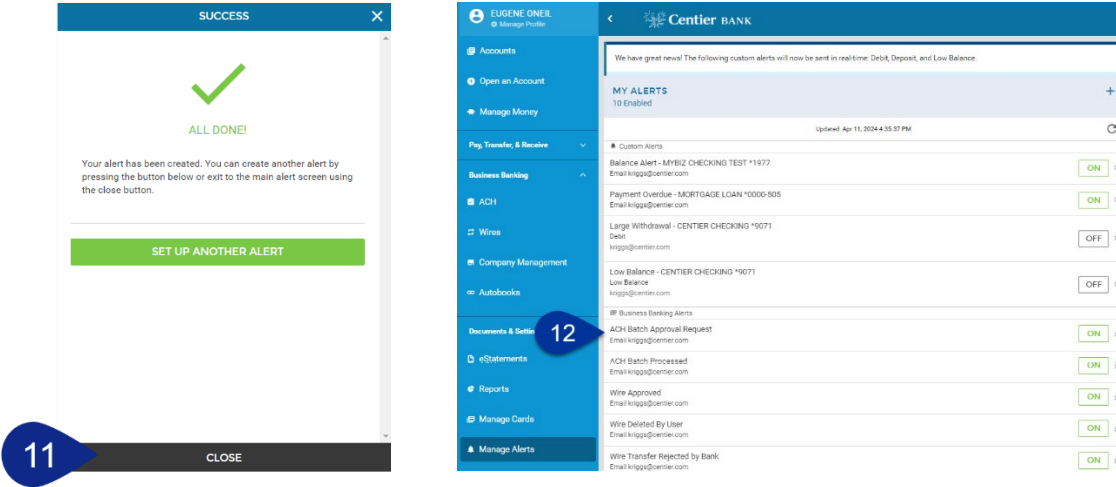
SUCCESS

ALL DONE!

Your alert has been created. You can create another alert by pressing the button below or exit to the main alert screen using the close button.

SET UP ANOTHER ALERT

11

CLOSE

EUGENE ONEIL
Manage Profile

Centier BANK

Accounts
Open an Account
Manage Money
Pay, Transfer, & Receive
Business Banking
ACH
Wires
Company Management
Autobooks
Documents & Settin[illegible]
eStatements
Reports
Manage Cards
Manage Alerts

We have great news! The following custom alerts will now be sent in real-time: Debit, Deposit, and Low Balance.

MY ALERTS
10 Enabled

Updated: Apr 11, 2024 4:35:37 PM

Custom Alerts

| | |
|---|---|
| Balance Alert - MYBIZ CHECKING TEST *1977 Email kriggs@centier.com | ON |
| Payment Overdue - MORTGAGE LOAN *0000-505 Email kriggs@centier.com | ON |
| Large Withdrawal - CENTIER CHECKING *9071 Debit kriggs@centier.com | OFF |
| Low Balance - CENTIER CHECKING *9071 Low Balance kriggs@centier.com | OFF |

Business Banking Alerts

12

| | |
|---|---|
| ACH Batch Approval Request Email kriggs@centier.com | ON |
| ACH Batch Processed Email kriggs@centier.com | ON |
| Wire Approved Email kriggs@centier.com | ON |
| Wire Deleted By User Email kriggs@centier.com | ON |
| Wire Transfer Rejected by Bank Email kriggs@centier.com | ON |